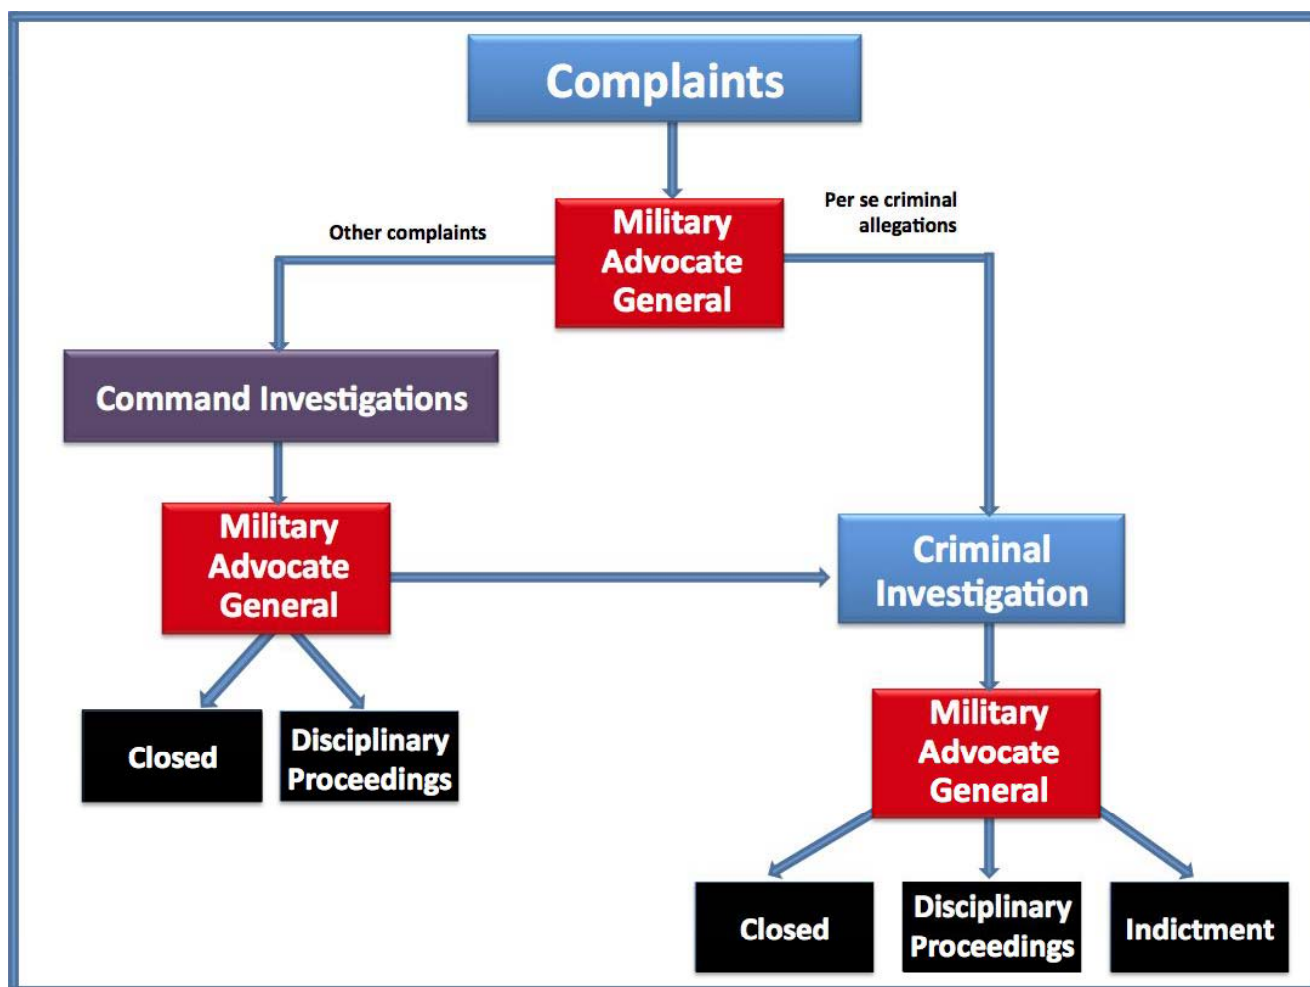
Complaints

Military Advocate General

Other complaints

Per se criminal allegations

Command Investigations

Military Advocate General

Criminal Investigation

Closed

Disciplinary Proceedings

Military Advocate General

Closed

Disciplinary Proceedings

Indictment